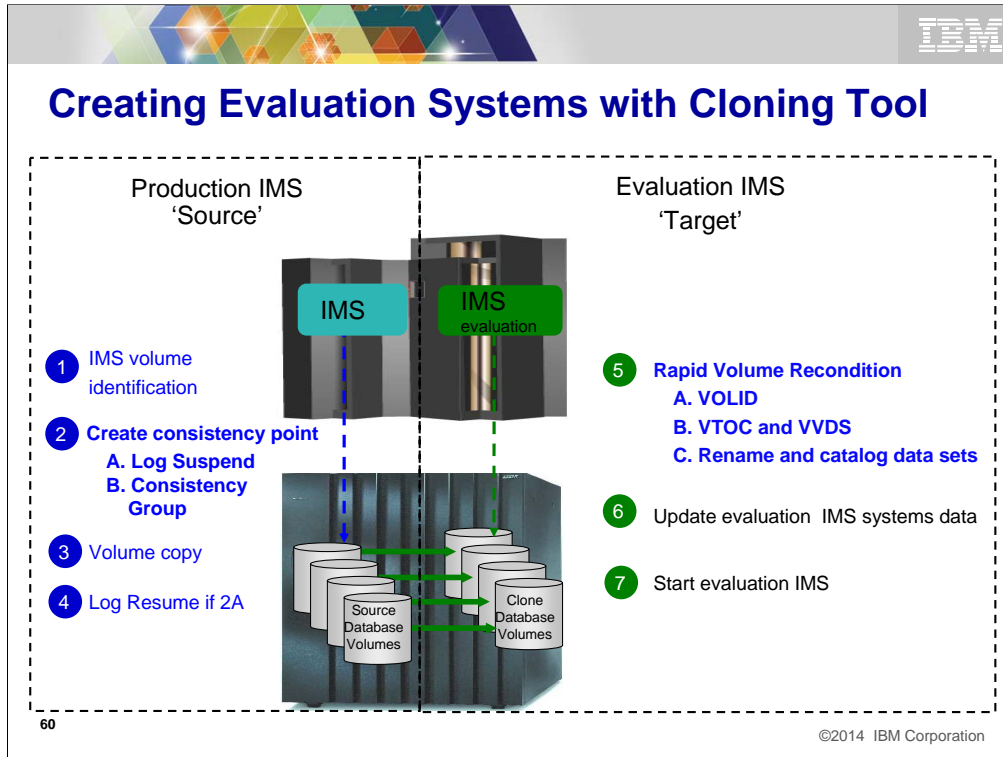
IBM

Creating Evaluation Systems with Cloning Tool

Production IMS
'Source'

Evaluation IMS
'Target'

IMS

IMS
evaluation

1 IMS volume identification

2 Create consistency point
A. Log Suspend
B. Consistency Group

3 Volume copy

4 Log Resume if 2A

5 Rapid Volume Recondition
A. VOLID
B. VTOC and VVDS
C. Rename and catalog data sets

6 Update evaluation IMS systems data

7 Start evaluation IMS

Source Database Volumes

Clone Database Volumes

60

©2014 IBM Corporation